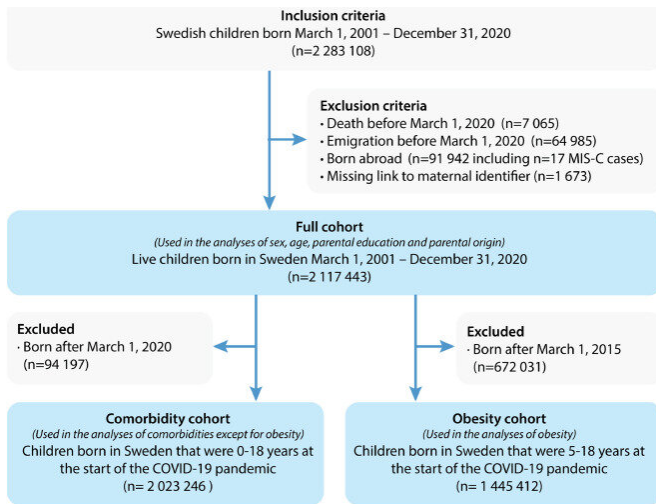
Inclusion criteria
Swedish children born March 1, 2001 – December 31, 2020
(n=2 283 108)

Exclusion criteria
· Death before March 1, 2020 (n=7 065)
· Emigration before March 1, 2020 (n=64 985)
· Born abroad (n=91 942 including n=17 MIS-C cases)
· Missing link to maternal identifier (n=1 673)

Full cohort
(Used in the analyses of sex, age, parental education and parental origin)
Live children born in Sweden March 1, 2001 – December 31, 2020
(n=2 117 443)

Excluded
· Born after March 1, 2020
(n=94 197)

Excluded
· Born after March 1, 2015
(n=672 031)

Comorbidity cohort
(Used in the analyses of comorbidities except for obesity)
Children born in Sweden that were 0-18 years at the start of the COVID-19 pandemic
(n= 2 023 246 )

Obesity cohort
(Used in the analyses of obesity)
Children born in Sweden that were 5-18 years at the start of the COVID-19 pandemic
(n= 1 445 412)